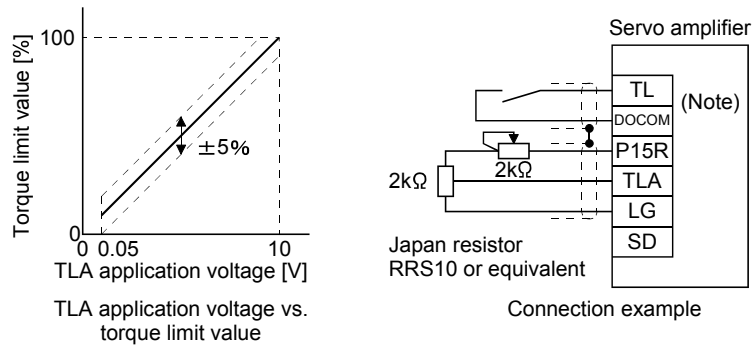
Torque limit value [%]

100

0

0 0.05

10

±5%

TLA application voltage [V]

TLA application voltage vs. torque limit value

Servo amplifier

TL

DOCOM

P15R

TLA

LG

SD

(Note)

2kΩ

2kΩ

Japan resistor RRS10 or equivalent

Connection example